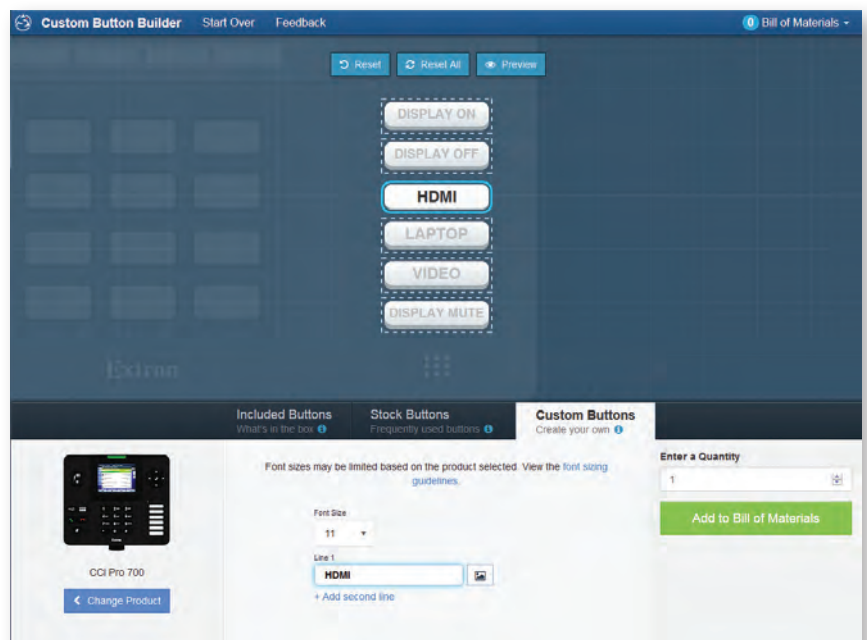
Custom Button Builder Start Over Feedback

0 Bill of Materials

Reset Reset All Preview

DISPLAY ON

DISPLAY OFF

HDMI

LAPTOP

VIDEO

DISPLAY MUTE

Extron

Included Buttons
What's in the box

Stock Buttons
Frequently used buttons

Custom Buttons
Create your own

CCI Pro 700

Change Product

Font sizes may be limited based on the product selected. View the font sizing guidelines.

Font Size
11

Line 1
HDMI

+ Add second line

Enter a Quantity
1

Add to Bill of Materials